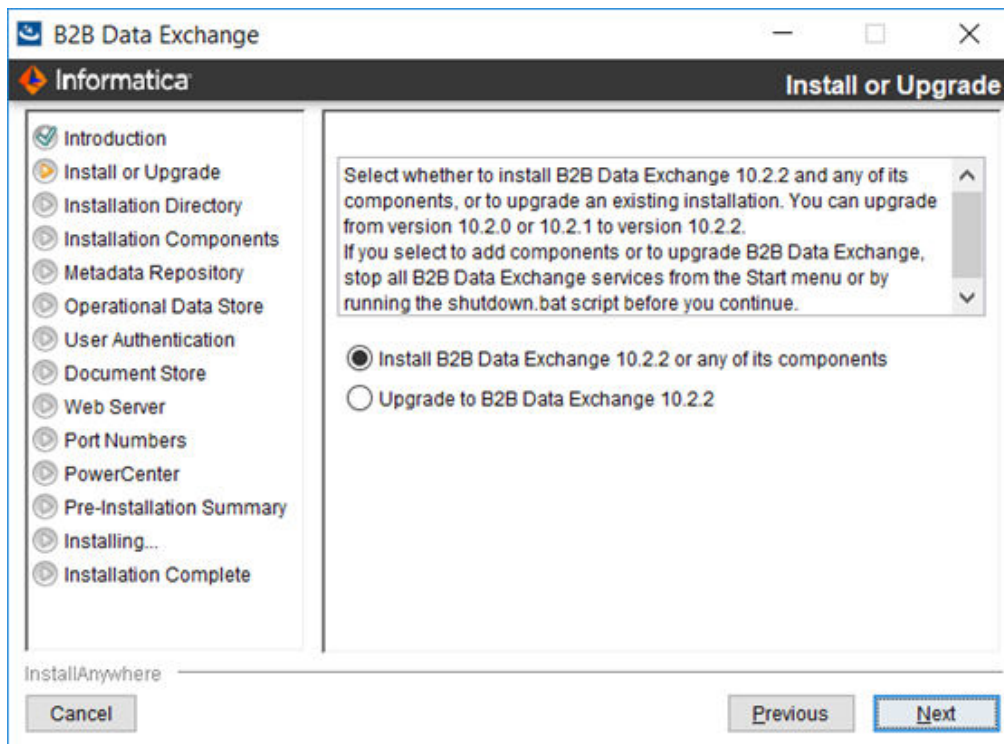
B2B Data Exchange

Informatica

Install or Upgrade

Introduction
Install or Upgrade
Installation Directory
Installation Components
Metadata Repository
Operational Data Store
User Authentication
Document Store
Web Server
Port Numbers
PowerCenter
Pre-Installation Summary
Installing...
Installation Complete

Select whether to install B2B Data Exchange 10.2.2 and any of its components, or to upgrade an existing installation. You can upgrade from version 10.2.0 or 10.2.1 to version 10.2.2.
If you select to add components or to upgrade B2B Data Exchange, stop all B2B Data Exchange services from the Start menu or by running the shutdown.bat script before you continue.

Install B2B Data Exchange 10.2.2 or any of its components
Upgrade to B2B Data Exchange 10.2.2

InstallAnywhere

Cancel

Previous

Next